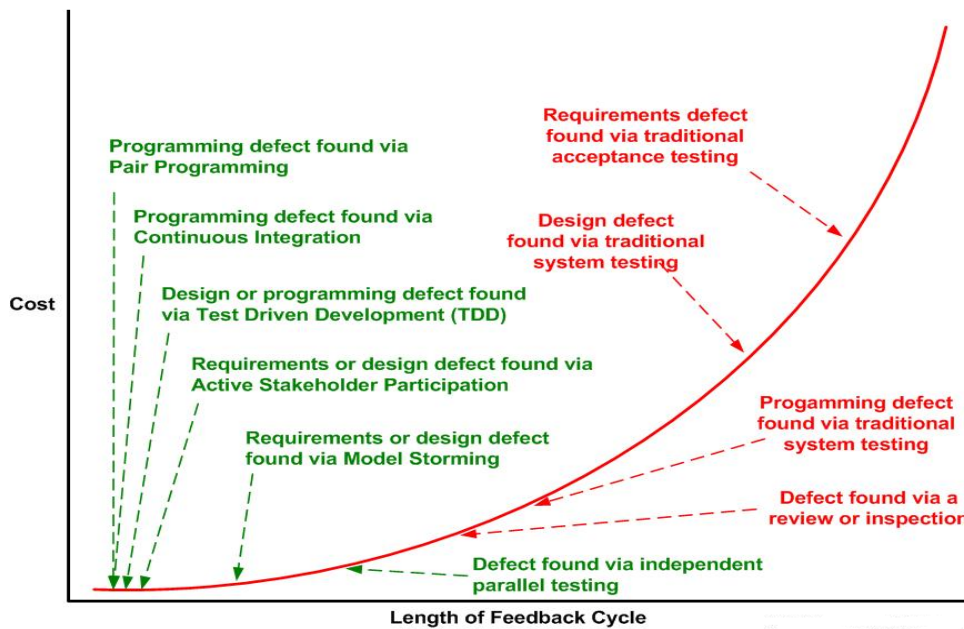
Cost

Programming defect found via Pair Programming

Programming defect found via Continuous Integration

Design or programming defect found via Test Driven Development (TDD)

Requirements or design defect found via Active Stakeholder Participation

Requirements or design defect found via Model Storming

Requirements defect found via traditional acceptance testing

Design defect found via traditional system testing

Progamming defect found via traditional system testing

Defect found via a review or inspection

Defect found via independent parallel testing

Length of Feedback Cycle